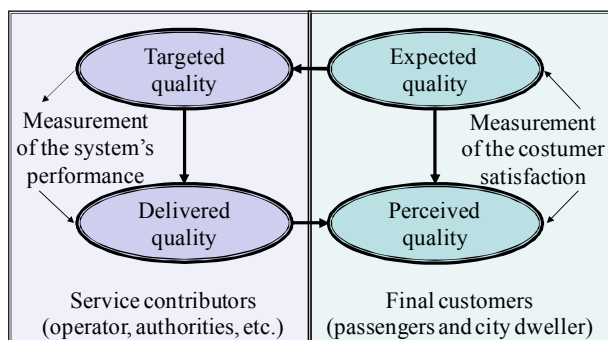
Targeted quality

Expected quality

Measurement of the system's performance

Measurement of the costumer satisfaction

Delivered quality

Perceived quality

Service contributors (operator, authorities, etc.)

Final customers (passengers and city dweller)